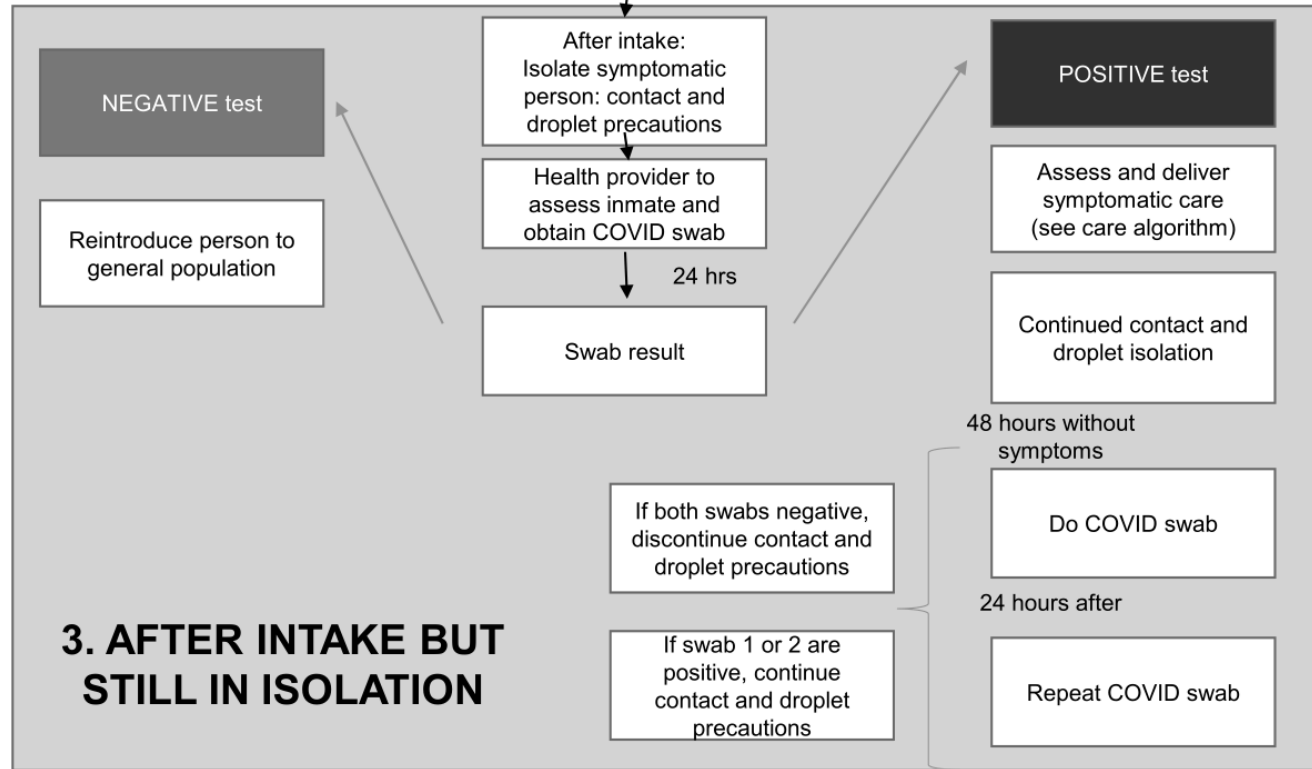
After intake:
Isolate symptomatic person: contact and droplet precautions

NEGATIVE test

POSITIVE test

Health provider to assess inmate and obtain COVID swab

Assess and deliver symptomatic care (see care algorithm)

Reintroduce person to general population

24 hrs

Swab result

Continued contact and droplet isolation

48 hours without symptoms

If both swabs negative, discontinue contact and droplet precautions

Do COVID swab

24 hours after

3. AFTER INTAKE BUT STILL IN ISOLATION

If swab 1 or 2 are positive, continue contact and droplet precautions

Repeat COVID swab